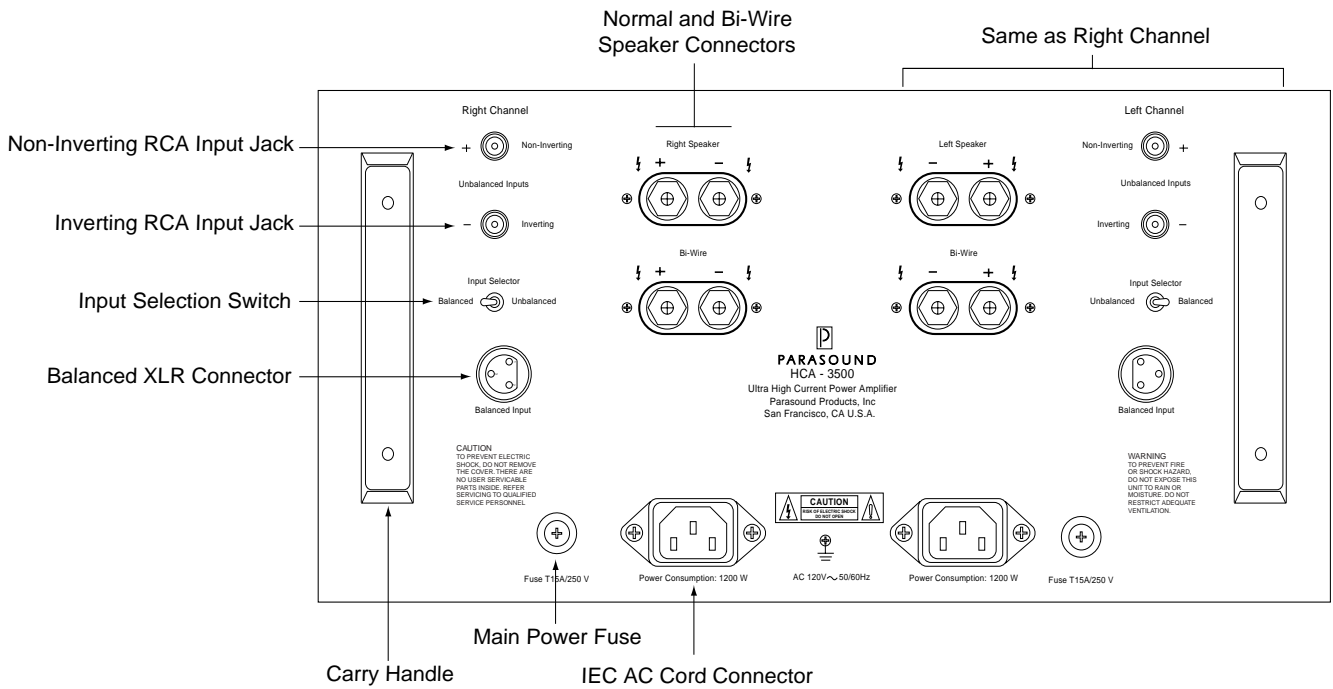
Normal and Bi-Wire Speaker Connectors

Same as Right Channel

Right Channel

Non-Inverting RCA Input Jack

+ Non-Inverting

Unbalanced Inputs

Inverting RCA Input Jack

– Inverting

Input Selector

Input Selection Switch

Balanced Unbalanced

Balanced XLR Connector

Balanced Input

Right Speaker

+ –

Bi-Wire

+ –

Left Speaker

– +

Bi-Wire

– +

Left Channel

Non-Inverting +

Unbalanced Inputs

Inverting –

Input Selector

Unbalanced Balanced

Balanced Input

PARASOUND
HCA - 3500
Ultra High Current Power Amplifier
Parasound Products, Inc
San Francisco, CA U.S.A.

CAUTION
TO PREVENT ELECTRIC SHOCK, DO NOT REMOVE THE COVER. THERE ARE NO USER SERVICABLE PARTS INSIDE. REFER SERVICING TO QUALIFIED SERVICE PERSONNEL

WARNING
TO PREVENT FIRE OR SHOCK HAZARD. DO NOT EXPOSE THIS UNIT TO RAIN OR MOISTURE. DO NOT RESTRICT ADEQUATE VENTILATION.

CAUTION
RISK OF ELECTRIC SHOCK DO NOT OPEN

Fuse T15A/250 V

Power Consumption: 1200 W

AC 120V∼50/60Hz

Power Consumption: 1200 W

Fuse T15A/250 V

Main Power Fuse

Carry Handle

IEC AC Cord Connector